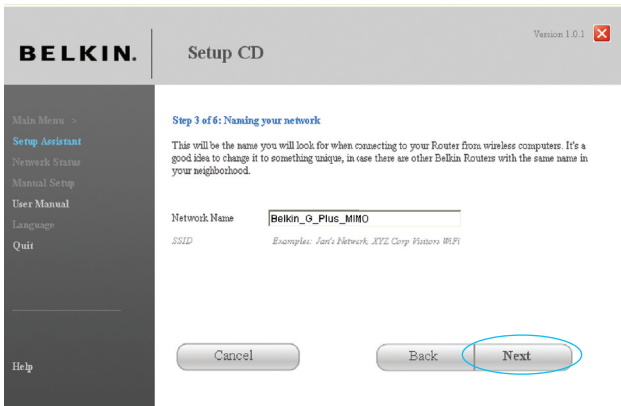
BELKIN.

Setup CD

Version 1.0.1

Main Menu >
Setup Assistant
Network Status
Manual Setup
User Manual
Language
Quit

Help

Step 3 of 6: Naming your network

This will be the name you will look for when connecting to your Router from wireless computers. It's a good idea to change it to something unique, in case there are other Belkin Routers with the same name in your neighborhood.

Network Name Belkin_G_Plus_MIMO

SSID Examples: Jan's Network, XYZ Corp Visitors WiFi

Cancel

Back

Next